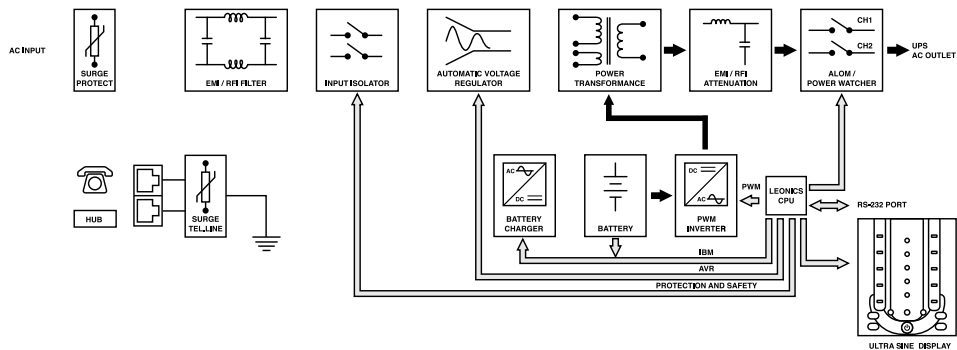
AC INPUT

SURGE PROTECT

EMI / RFI FILTER

INPUT ISOLATOR

AUTOMATIC VOLTAGE REGULATOR

POWER TRANSFORMANCE

EMI / RFI ATTENUATION

CH1

CH2

ALOM / POWER WATCHER

UPS AC OUTLET

HUB

SURGE TEL.LINE

AC

DC

BATTERY CHARGER

BATTERY

DC

AC

PWM INVERTER

PWM

LEONICS CPU

RS-232 PORT

IBM

AVR

PROTECTION AND SAFETY

ULTRA SINE DISPLAY